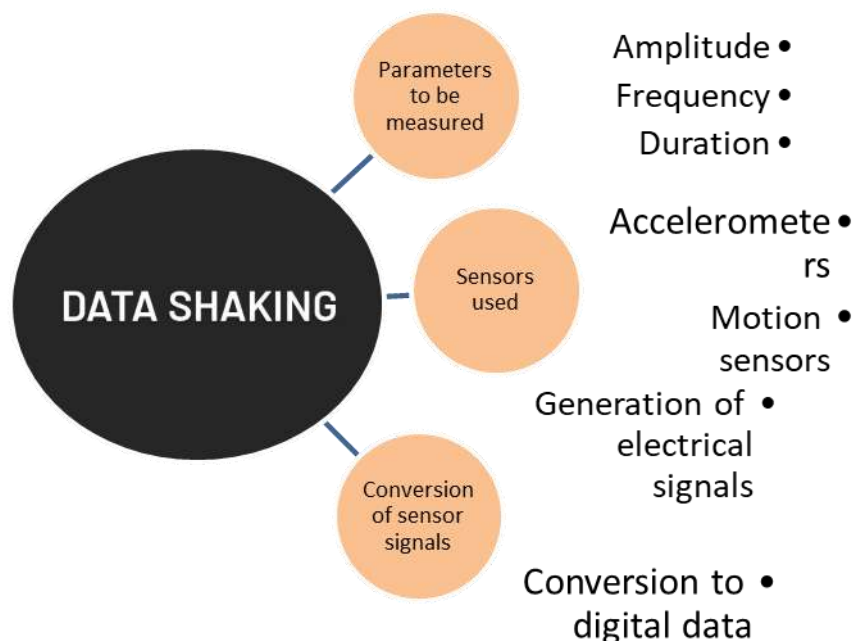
DATA SHAKING

Parameters to be measured

Amplitude •
Frequency •
Duration •

Sensors used

Accelerometers •
Motion sensors •

Conversion of sensor signals

Generation of electrical signals •
Conversion to digital data •